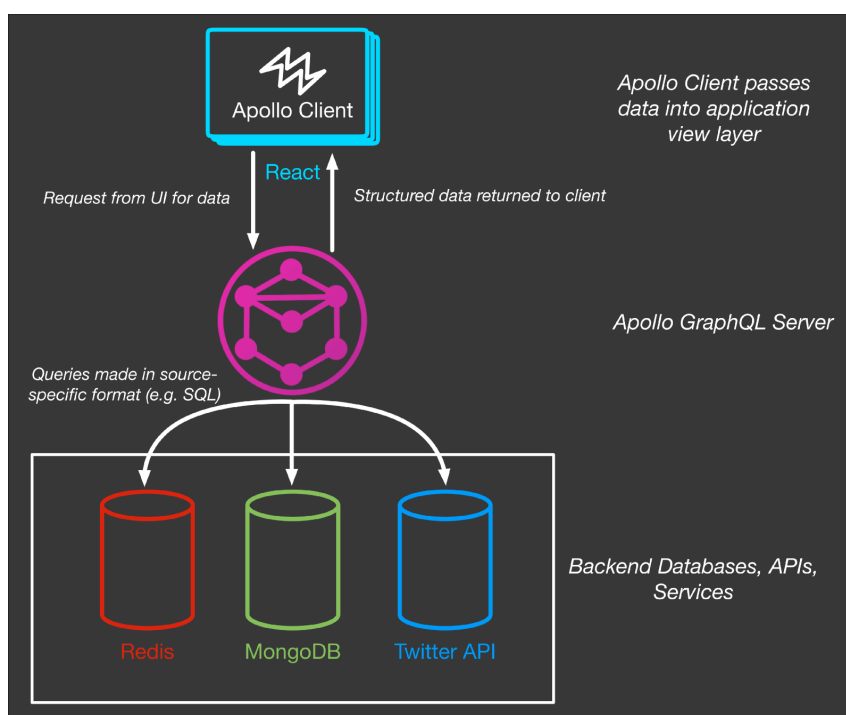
Apollo Client

Apollo Client passes data into application view layer

React

Request from UI for data

Structured data returned to client

Apollo GraphQL Server

Queries made in source-specific format (e.g. SQL)

Redis

MongoDB

Twitter API

Backend Databases, APIs, Services